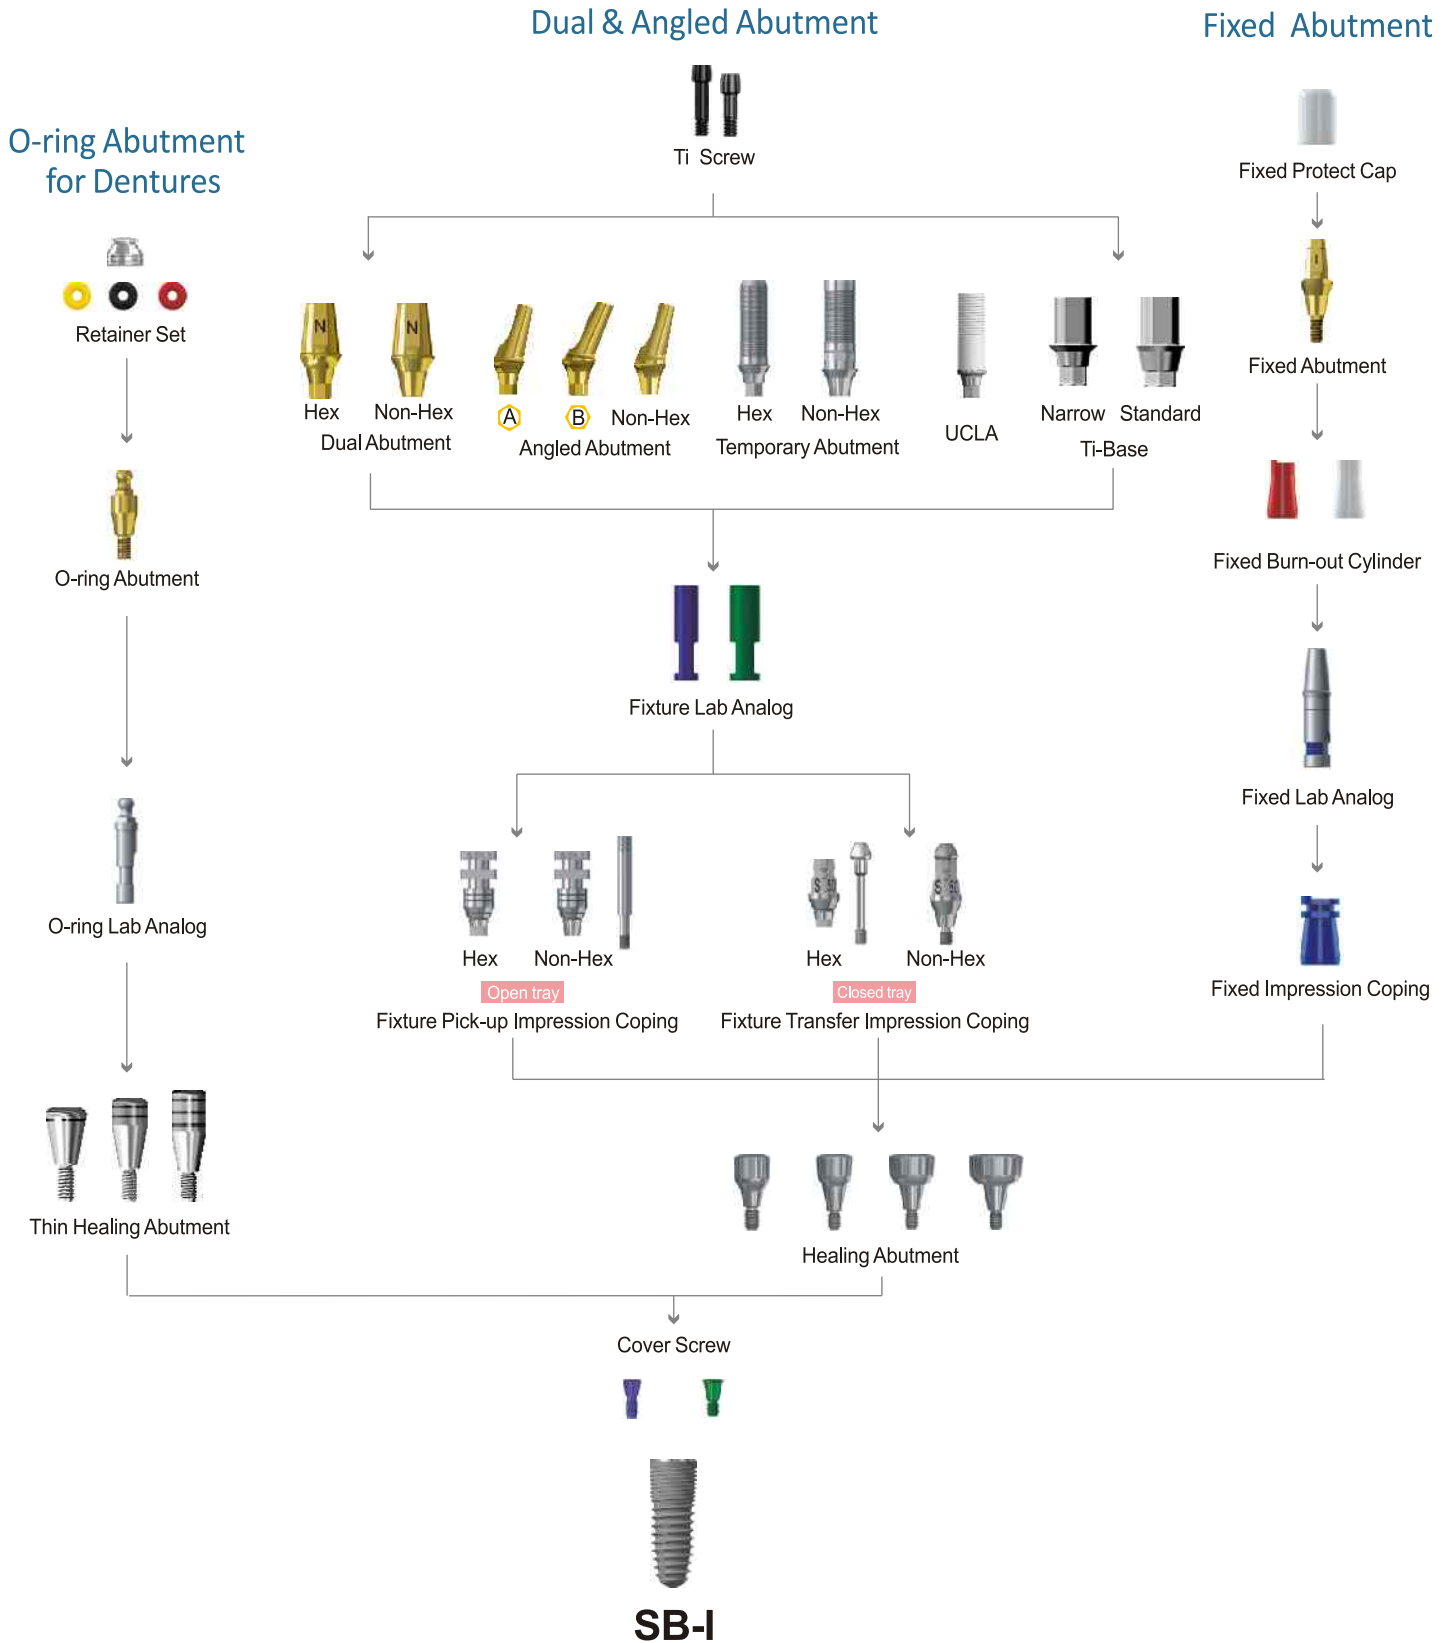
Dual & Angled Abutment

Fixed Abutment

O-ring Abutment for Dentures

Ti Screw

Fixed Protect Cap

Retainer Set

N N

Hex Non-Hex
Dual Abutment

A B Non-Hex
Angled Abutment

Hex Non-Hex
Temporary Abutment

UCLA

Narrow Standard
Ti-Base

Fixed Abutment

Fixed Burn-out Cylinder

O-ring Abutment

Fixture Lab Analog

Fixed Lab Analog

O-ring Lab Analog

Hex Non-Hex
Open tray
Fixture Pick-up Impression Coping

Hex Non-Hex
Closed tray
Fixture Transfer Impression Coping

Fixed Impression Coping

Thin Healing Abutment

Healing Abutment

Cover Screw

SB-I